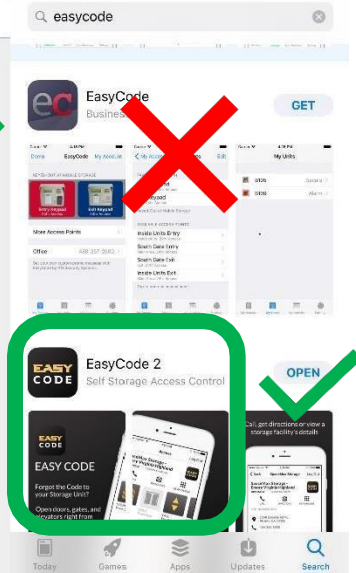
easycode

ec

EasyCode

Business

GET

Done EasyCode My AccList

Entry Keypad

Exit Keypad

More Access Points

Office

My Access

Keypad

Inside Units Entry

South Gate Entry

South Gate Exit

Inside Units Exit

My Units

EasyCode 2

Self Storage Access Control

OPEN

EASY CODE

EASY CODE

Forgot the Code to your Storage Unit?

Open doors, gates, and elevators right from

Call, get directions or view a storage facility's details

Today

Games

Apps

Updates

Search